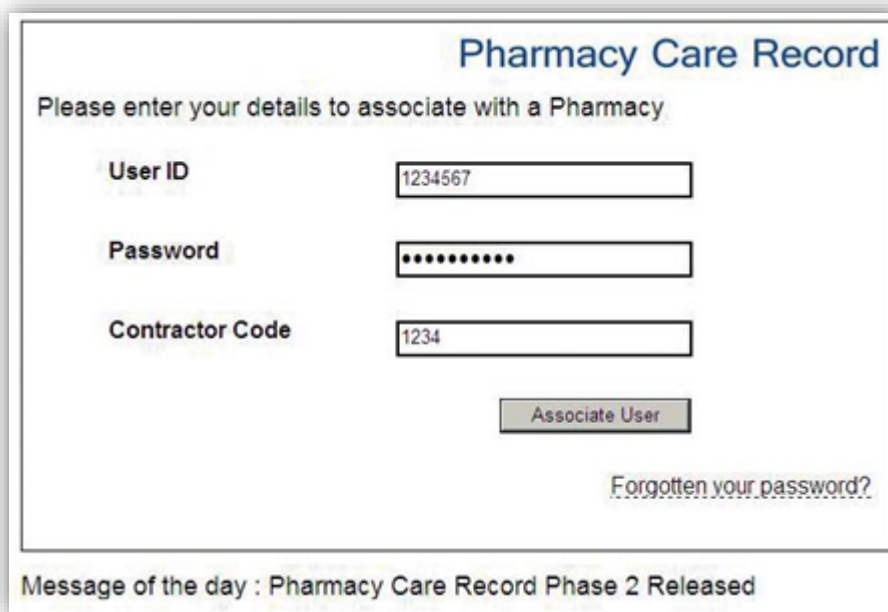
Pharmacy Care Record

Please enter your details to associate with a Pharmacy

User ID 1234567

Password •••••••••••

Contractor Code 1234

Associate User

Forgotten your password?

Message of the day : Pharmacy Care Record Phase 2 Released